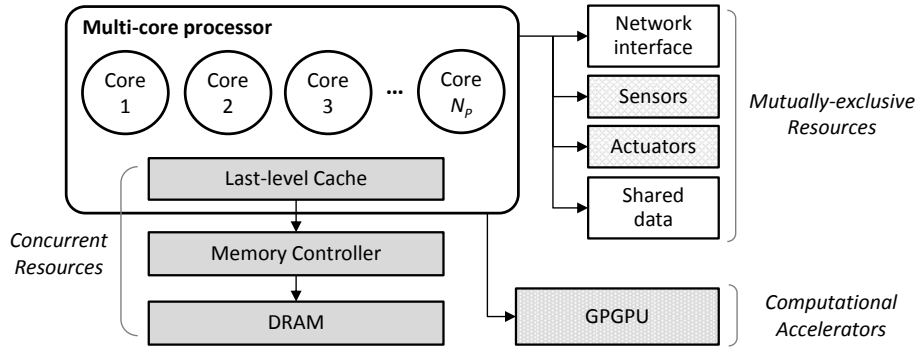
Multi-core processor

Core 1

Core 2

Core 3

...

Core $N_P$

Last-level Cache

Memory Controller

DRAM

Concurrent Resources

Network interface

Sensors

Actuators

Shared data

Mutually-exclusive Resources

GPGPU

Computational Accelerators